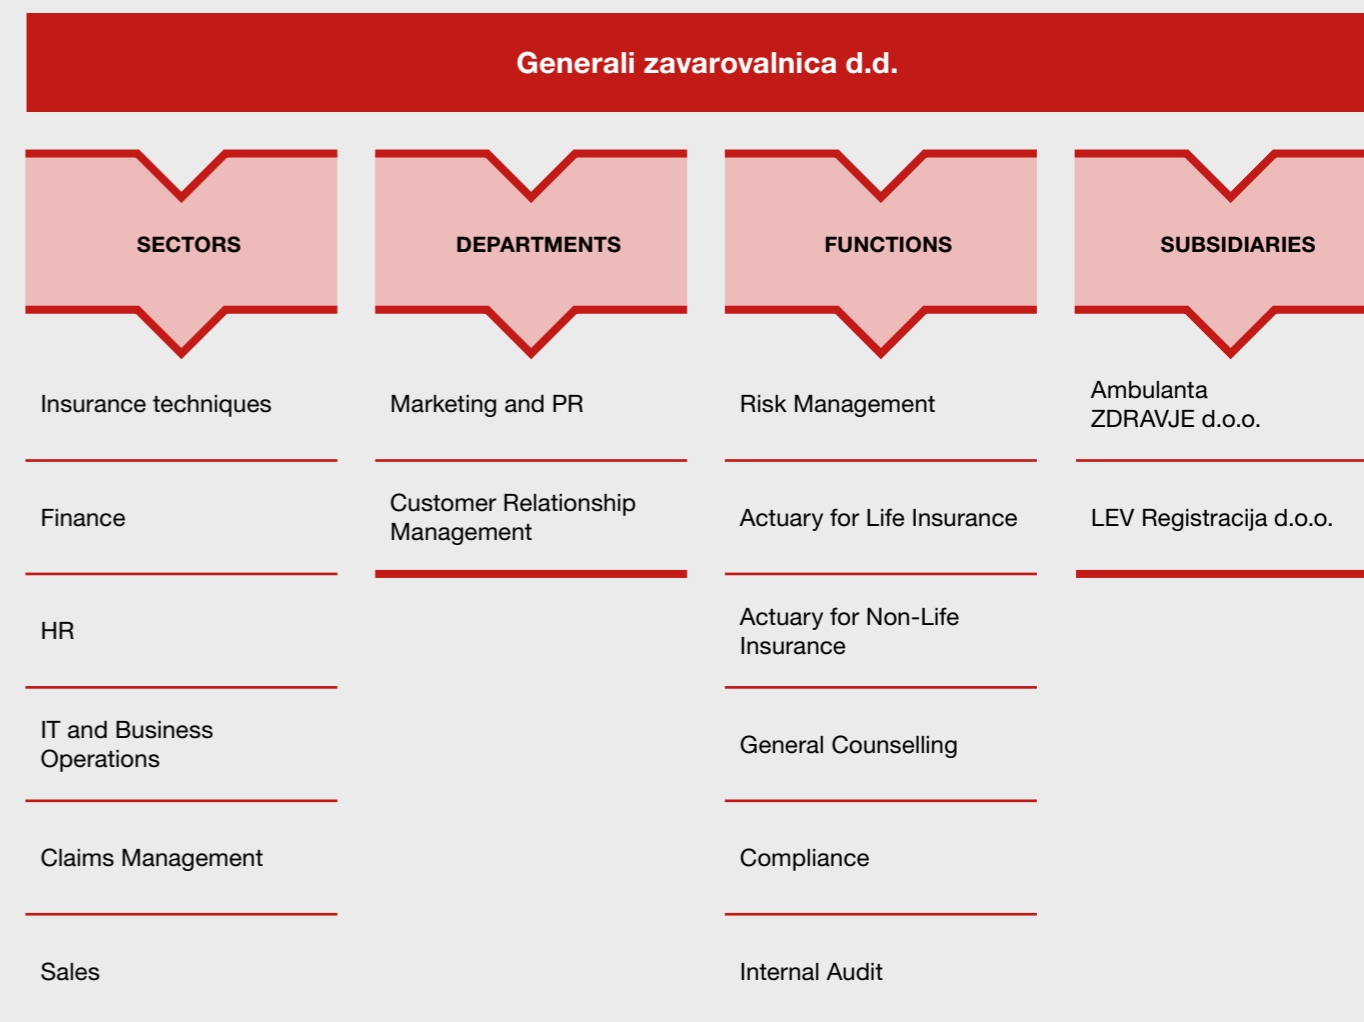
Generali zavarovalnica d.d.

SECTORS

Insurance techniques

Finance

HR

IT and Business Operations

Claims Management

Sales

DEPARTMENTS

Marketing and PR

Customer Relationship Management

FUNCTIONS

Risk Management

Actuary for Life Insurance

Actuary for Non-Life Insurance

General Counselling

Compliance

Internal Audit

SUBSIDIARIES

Ambulanta ZDRAVJE d.o.o.

LEV Registracija d.o.o.